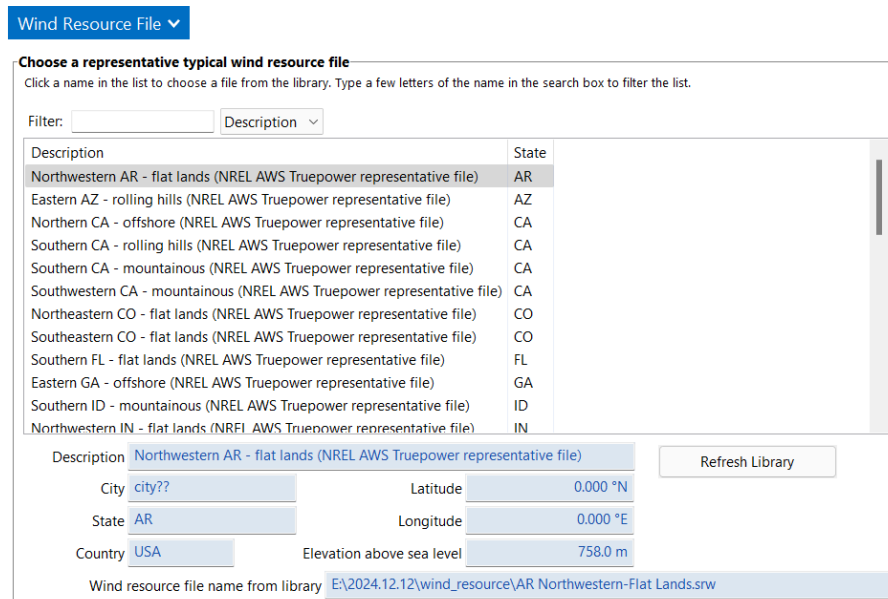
Wind Resource File ⌄

Choose a representative typical wind resource file

Click a name in the list to choose a file from the library. Type a few letters of the name in the search box to filter the list.

Filter: Description

| Description | State |
|---|---|
| Northwestern AR - flat lands (NREL AWS Truepower representative file) | AR |
| Eastern AZ - rolling hills (NREL AWS Truepower representative file) | AZ |
| Northern CA - offshore (NREL AWS Truepower representative file) | CA |
| Southern CA - rolling hills (NREL AWS Truepower representative file) | CA |
| Southern CA - mountainous (NREL AWS Truepower representative file) | CA |
| Southwestern CA - mountainous (NREL AWS Truepower representative file) | CA |
| Northeastern CO - flat lands (NREL AWS Truepower representative file) | CO |
| Southeastern CO - flat lands (NREL AWS Truepower representative file) | CO |
| Southern FL - flat lands (NREL AWS Truepower representative file) | FL |
| Eastern GA - offshore (NREL AWS Truepower representative file) | GA |
| Southern ID - mountainous (NREL AWS Truepower representative file) | ID |
| Northwestern IN - flat lands (NREL AWS Truepower representative file) | IN |

Description Northwestern AR - flat lands (NREL AWS Truepower representative file)

Refresh Library

City city??

Latitude 0.000 °N

State AR

Longitude 0.000 °E

Country USA

Elevation above sea level 758.0 m

Wind resource file name from library E:\2024.12.12\wind_resource\AR Northwestern-Flat Lands.srw